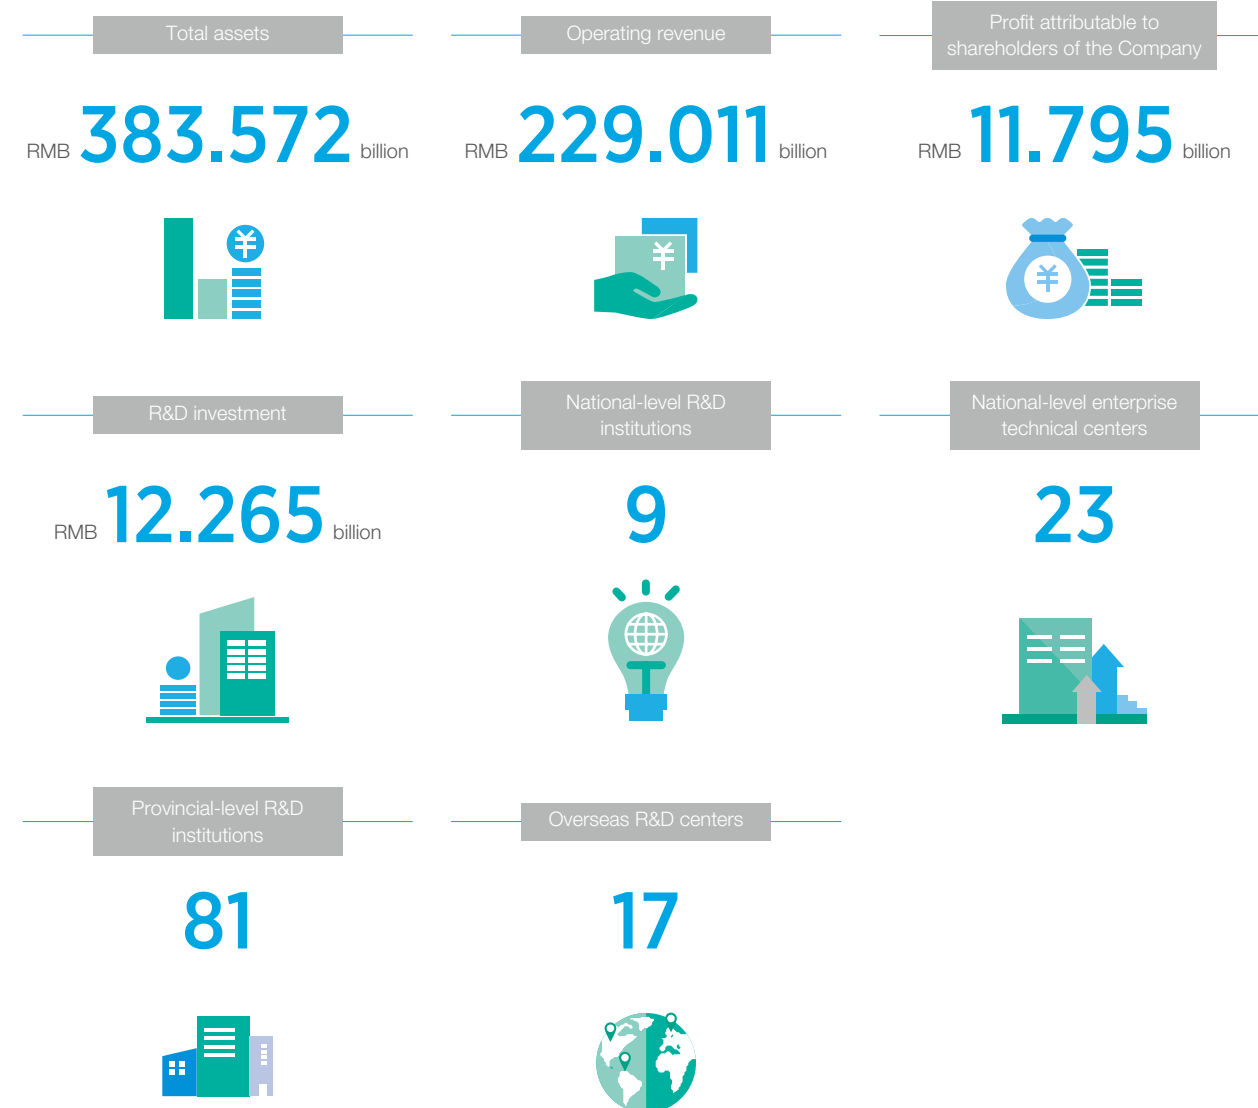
Total assets

RMB 383.572 billion

Operating revenue

RMB 229.011 billion

Profit attributable to shareholders of the Company

RMB 11.795 billion

¥

¥

¥

R&D investment

RMB 12.265 billion

National-level R&D institutions

9

National-level enterprise technical centers

23

Provincial-level R&D institutions

81

Overseas R&D centers

17